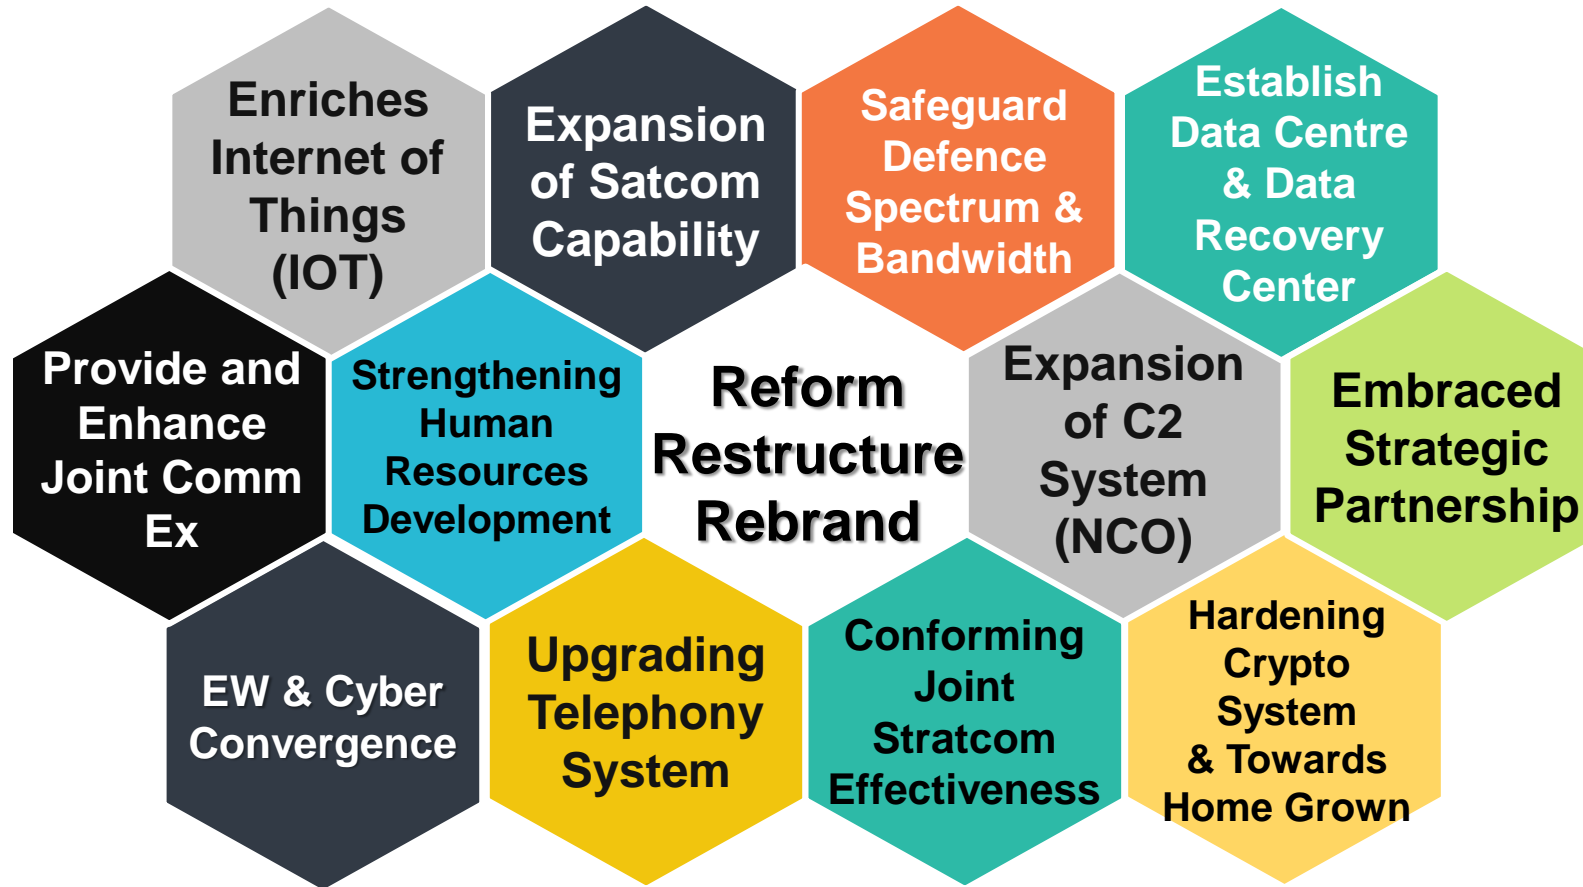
Enriches Internet of Things (IOT)

Expansion of Satcom Capability

Safeguard Defence Spectrum & Bandwidth

Establish Data Centre & Data Recovery Center

Provide and Enhance Joint Comm Ex

Strengthening Human Resources Development

Reform Restructure Rebrand

Expansion of C2 System (NCO)

Embraced Strategic Partnership

EW & Cyber Convergence

Upgrading Telephony System

Conforming Joint Stratcom Effectiveness

Hardening Crypto System & Towards Home Grown